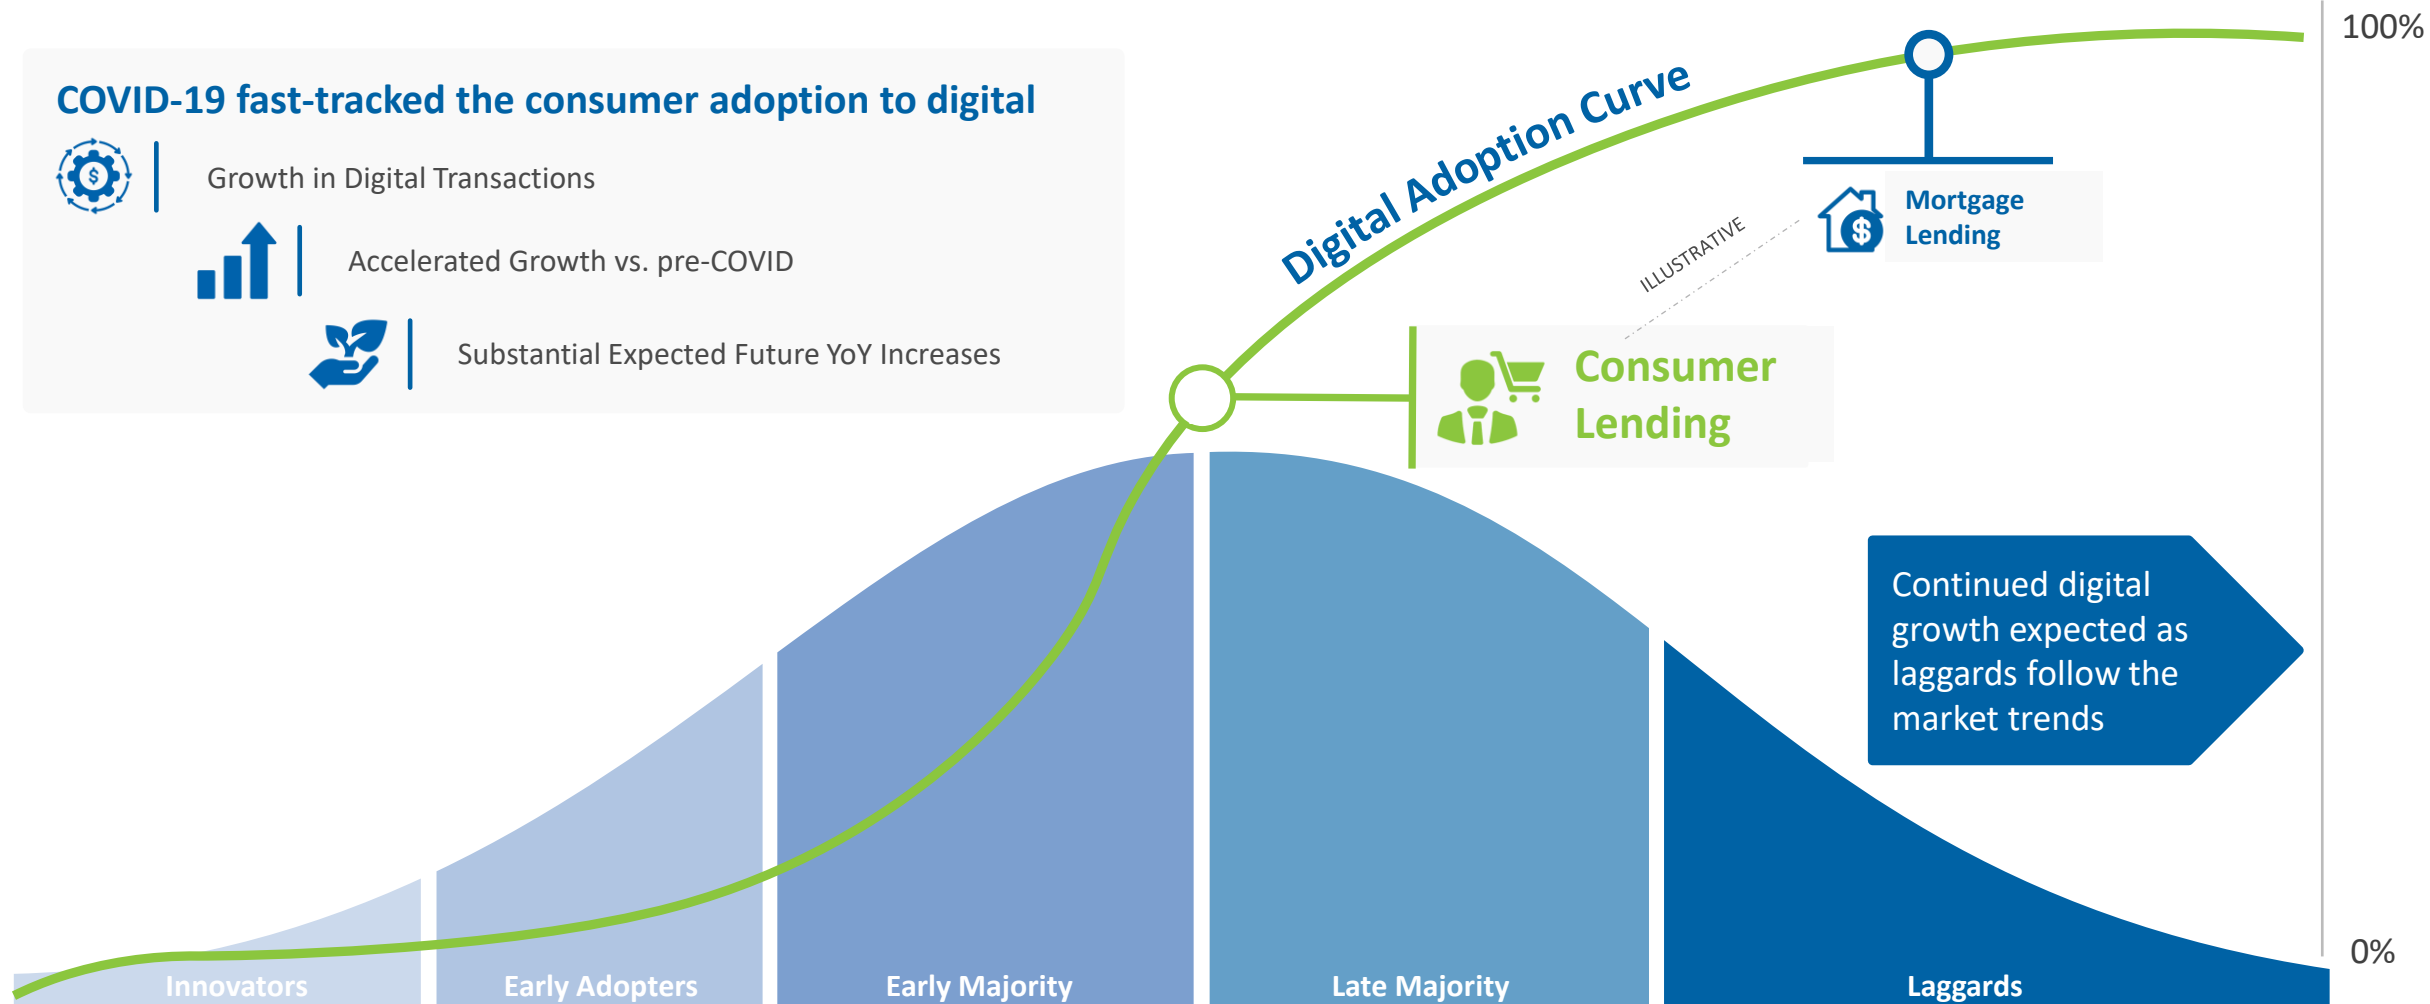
COVID-19 fast-tracked the consumer adoption to digital

Growth in Digital Transactions

Accelerated Growth vs. pre-COVID

Substantial Expected Future YoY Increases

Digital Adoption Curve

100%

Mortgage Lending

ILLUSTRATIVE

Consumer Lending

Continued digital growth expected as laggards follow the market trends

0%

Innovators

Early Adopters

Early Majority

Late Majority

Laggards